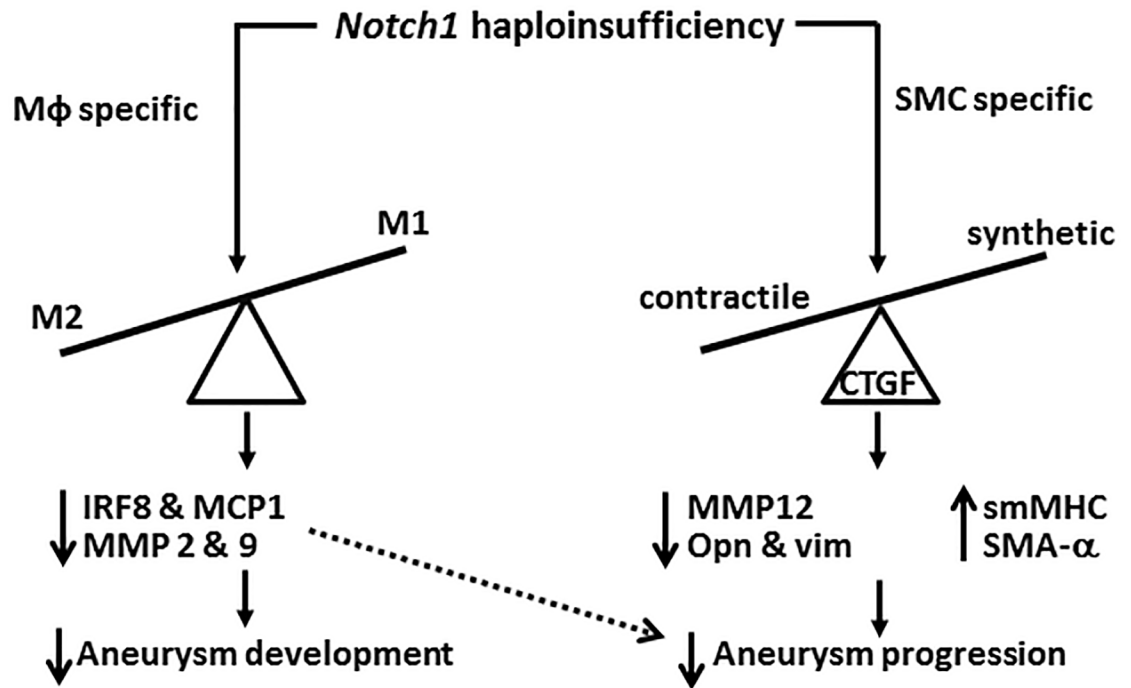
Notch1 haploinsufficiency

Mϕ specific

SMC specific

M1

M2

synthetic

contractile

CTGF

↓ IRF8 & MCP1
MMP 2 & 9

↓ MMP12
Opn & vim

↑ smMHC
SMA-$\alpha$

↓ Aneurysm development

↓ Aneurysm progression